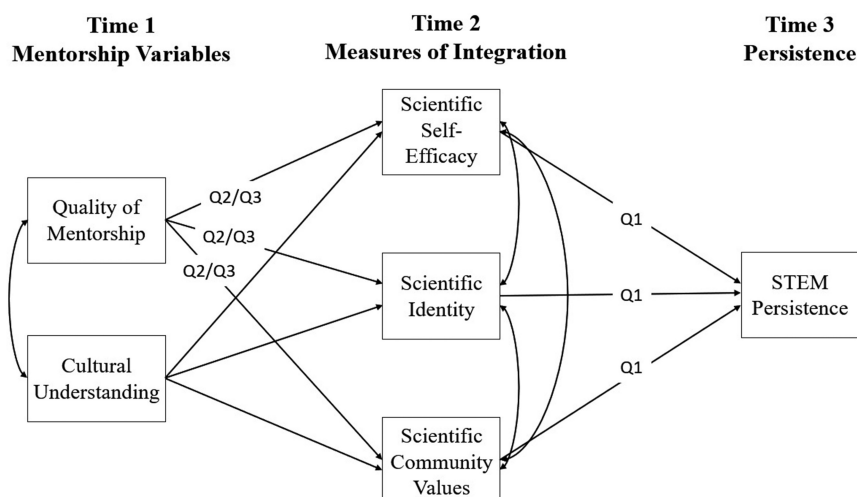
Time 1
Mentorship Variables

Time 2
Measures of Integration

Time 3
Persistence

Scientific Self-Efficacy

Quality of Mentorship

Q2/Q3

Q2/Q3

Q2/Q3

Q1

Scientific Identity

Q1

STEM Persistence

Cultural Understanding

Q1

Scientific Community Values